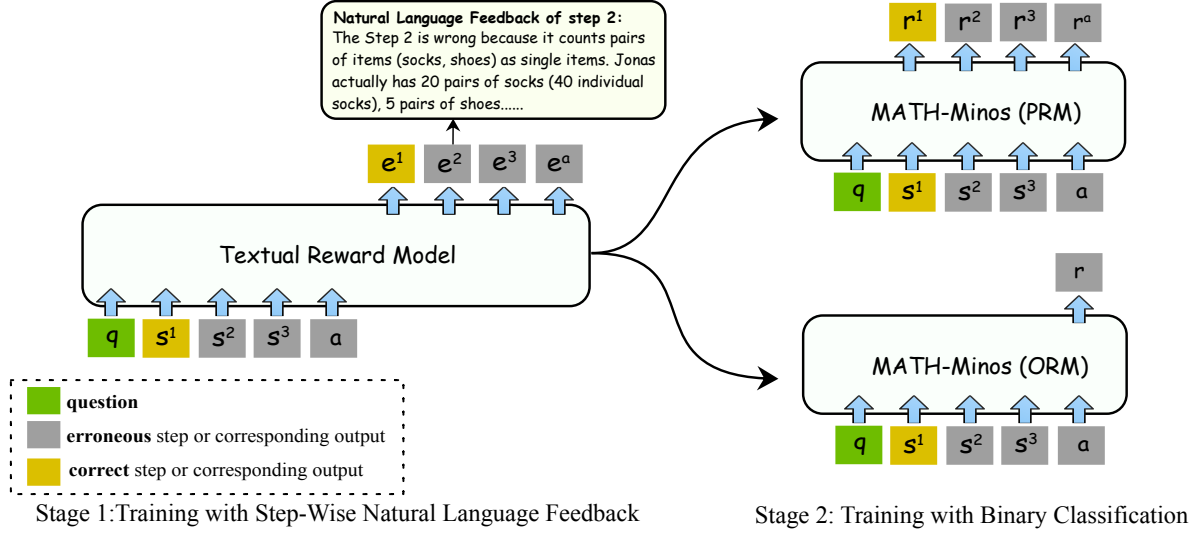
Natural Language Feedback of step 2:
The Step 2 is wrong because it counts pairs of items (socks, shoes) as single items. Jonas actually has 20 pairs of socks (40 individual socks), 5 pairs of shoes......

$e^1$ $e^2$ $e^3$ $e^a$

Textual Reward Model

q $s^1$ $s^2$ $s^3$ a

question
erroneous step or corresponding output
correct step or corresponding output

Stage 1:Training with Step-Wise Natural Language Feedback

$r^1$ $r^2$ $r^3$ $r^a$

MATH-Minos (PRM)

q $s^1$ $s^2$ $s^3$ a

r

MATH-Minos (ORM)

q $s^1$ $s^2$ $s^3$ a

Stage 2: Training with Binary Classification